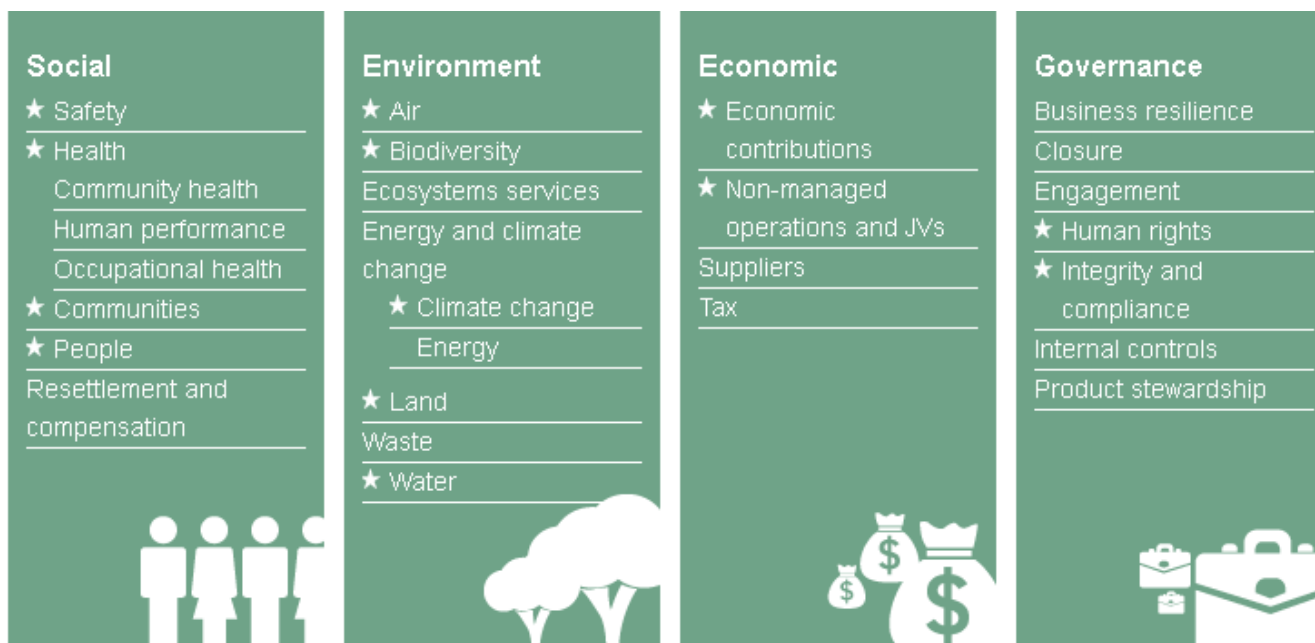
Social

★ Safety

★ Health

Community health

Human performance

Occupational health

★ Communities

★ People

Resettlement and compensation

Environment

★ Air

★ Biodiversity

Ecosystems services

Energy and climate change

★ Climate change

Energy

★ Land

Waste

★ Water

Economic

★ Economic contributions

★ Non-managed operations and JVs

Suppliers

Tax

Governance

Business resilience

Closure

Engagement

★ Human rights

★ Integrity and compliance

Internal controls

Product stewardship